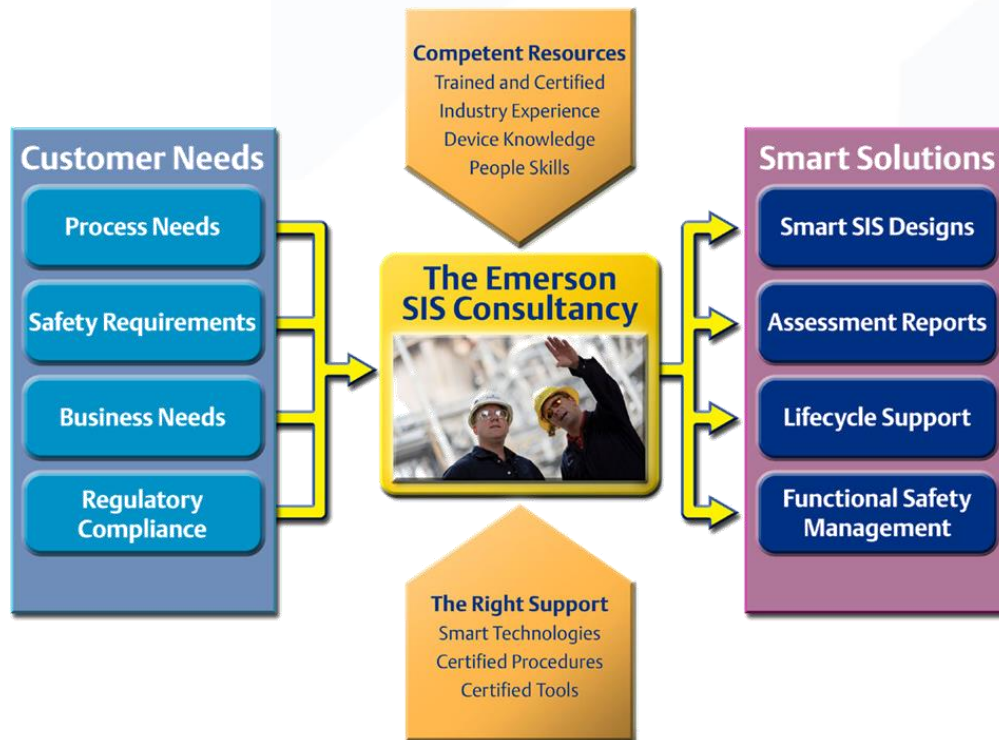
Competent Resources
Trained and Certified
Industry Experience
Device Knowledge
People Skills

Customer Needs

Process Needs

Safety Requirements

Business Needs

Regulatory Compliance

The Emerson SIS Consultancy

Smart Solutions

Smart SIS Designs

Assessment Reports

Lifecycle Support

Functional Safety Management

The Right Support
Smart Technologies
Certified Procedures
Certified Tools